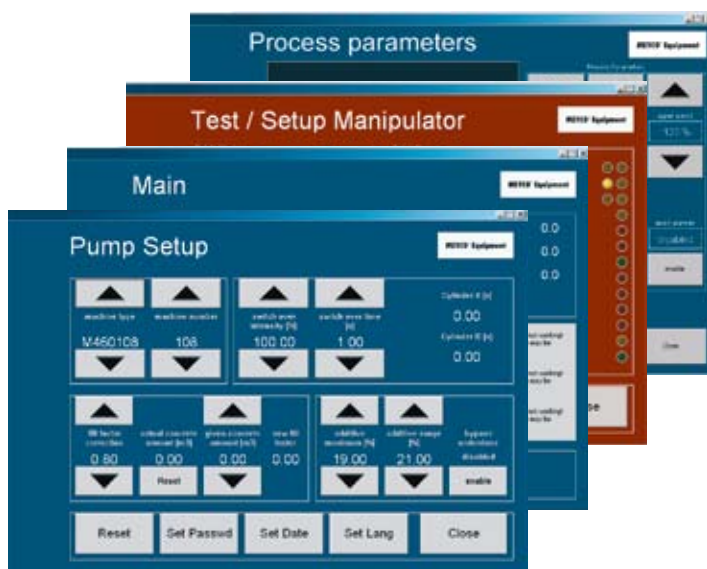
Process parameters

MEYCO Equipment

Test / Setup Manipulator

MEYCO Equipment

Main

MEYCO Equipment

0.0

0.0

0.0

Pump Setup

MEYCO Equipment

machine type

M460108

machine number

108

switch over intensity [%]

100.00

switch over time [s]

1.00

Cylinder A [s]

0.00

Cylinder B [s]

0.00

fill factor correction

0.80

actual concrete amount [m3]

0.00

Reset

given concrete amount [m3]

0.00

new fill factor

0.00

additive minimum [%]

19.00

additive range [%]

21.00

bypass/ undefined

disabled

enable

Reset

Set Passwd

Set Date

Set Lang

Close

enable

Close

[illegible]

se